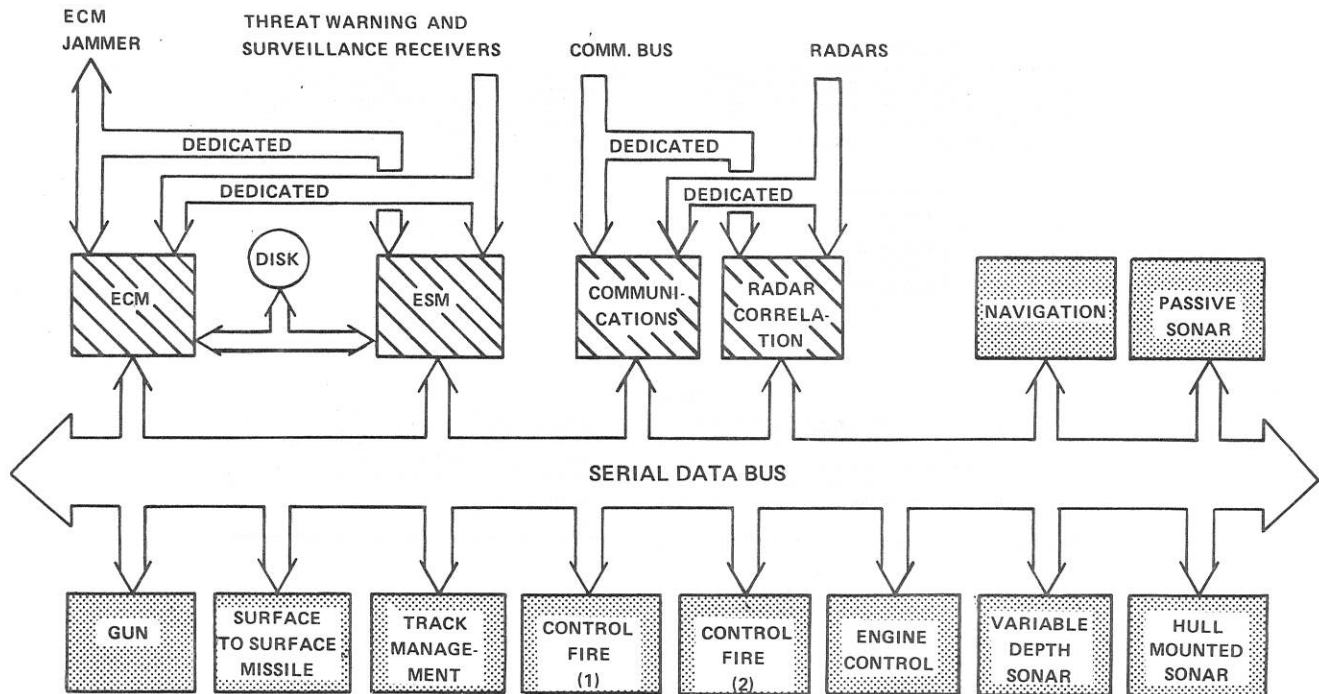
ECM JAMMER

THREAT WARNING AND SURVEILLANCE RECEIVERS

COMM. BUS

RADARS

DEDICATED

DEDICATED

DEDICATED

DEDICATED

DISK

ECM

ESM

COMMUNICATIONS

RADAR CORRELATION

NAVIGATION

PASSIVE SONAR

SERIAL DATA BUS

GUN

SURFACE TO SURFACE MISSILE

TRACK MANAGEMENT

CONTROL FIRE (1)

CONTROL FIRE (2)

ENGINE CONTROL

VARIABLE DEPTH SONAR

HULL MOUNTED SONAR